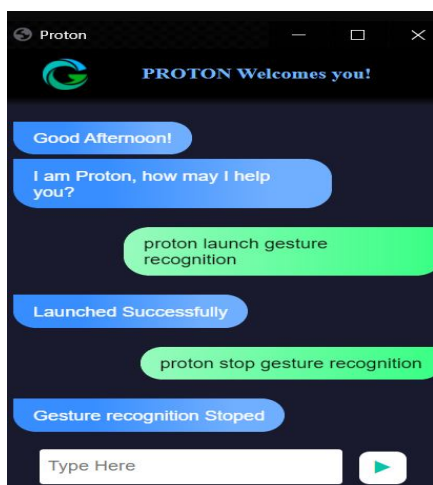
Proton

PROTON Welcomes you!

Good Afternoon!

I am Proton, how may I help you?

proton launch gesture recognition

Launched Successfully

proton stop gesture recognition

Gesture recognition Stoped

Type Here